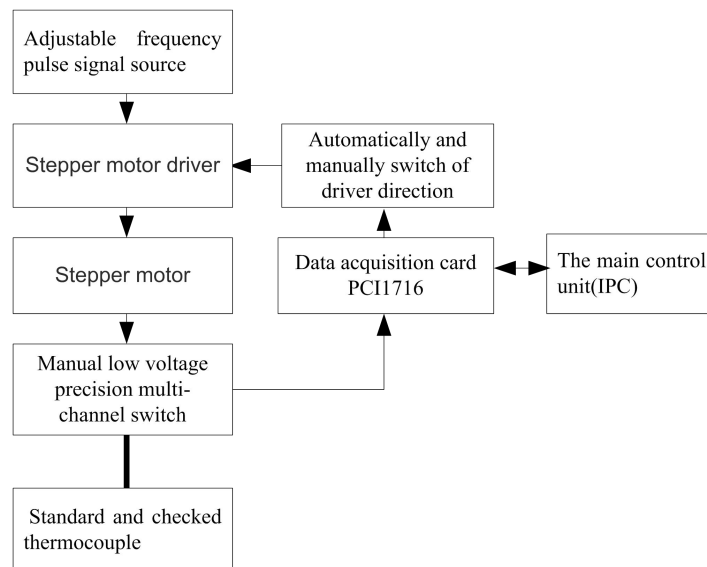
Adjustable frequency pulse signal source

Stepper motor driver

Automatically and manually switch of driver direction

Stepper motor

Data acquisition card PCI1716

The main control unit(IPC)

Manual low voltage precision multi-channel switch

Standard and checked thermocouple